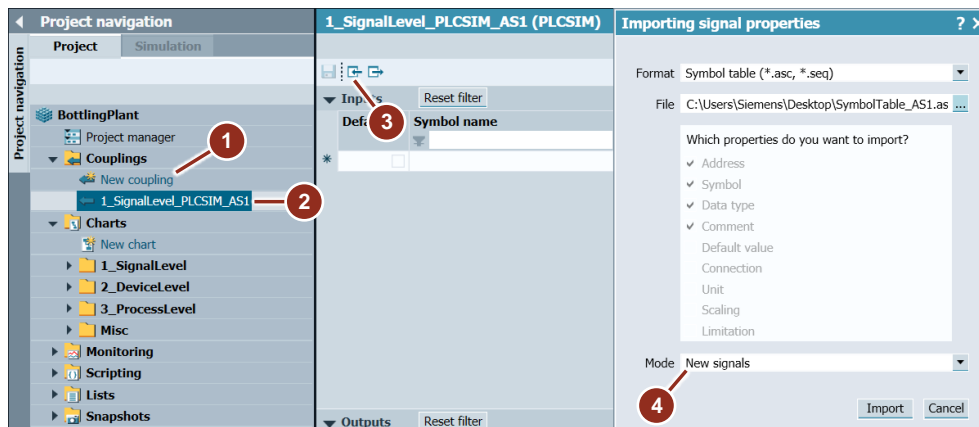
Project navigation

Project navigation

Project

Simulation

BottlingPlant

Project manager

Couplings

New coupling

1_SignalLevel_PLCSIM_AS1

Charts

New chart

1_SignalLevel

2_DeviceLevel

3_ProcessLevel

Misc

Monitoring

Scripting

Lists

Snapshots

1

2

1_SignalLevel_PLCSIM_AS1 (PLCSIM)

Inputs

Reset filter

Defa

Symbol name

*

3

Outputs

Reset filter

Importing signal properties

?

Format Symbol table (*.asc, *.seq)

File C:\Users\Siemens\Desktop\SymbolTable_AS1.as ...

Which properties do you want to import?

✓ Address

✓ Symbol

✓ Data type

✓ Comment

Default value

Connection

Unit

Scaling

Limitation

Mode New signals

4

Import

Cancel